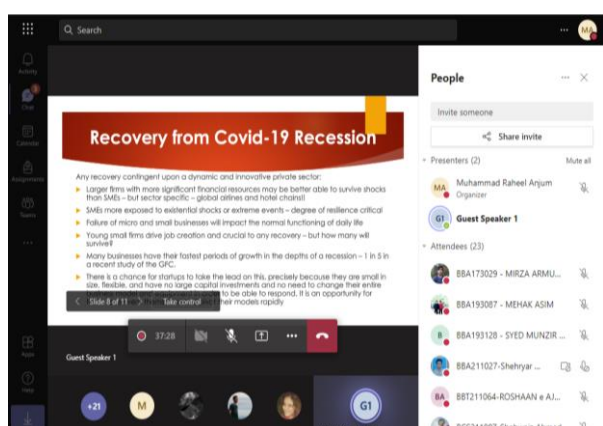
Search

MA

Activity

Chat

Calendar

Assignments

Teams

Apps

Help

People

Invite someone

Share invite

Presenters (2)

Mute all

MA Muhammad Raheel Anjum
Organizer

G1 Guest Speaker 1

Attendees (23)

BBA173029 - MIRZA ARMU...

BBA193087 - MEHAK ASIM

B BBA193128 - SYED MUNZIR ...

BBA211027-Shehryar ...

BA BBT211064-ROSHAAN e AJ...

Recovery from Covid-19 Recession

Any recovery contingent upon a dynamic and innovative private sector:

Larger firms with more significant financial resources may be better able to survive shocks than SMEs – but sector specific – global airlines and hotel chains!!

SMEs more exposed to existential shocks or extreme events – degree of resilience critical

Failure of micro and small businesses will impact the normal functioning of daily life

Young small firms drive job creation and crucial to any recovery – but how many will survive?

Many businesses have their fastest periods of growth in the depths of a recession – 1 in 5 in a recent study of the GFC.

There is a chance for startups to take the lead on this, precisely because they are small in size, flexible, and have no large capital investments and no need to change their entire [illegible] to be able to respond. It is an opportunity for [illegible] their models rapidly

Slide 8 of 11

Take control

37:28

Guest Speaker 1

+21

M

G1